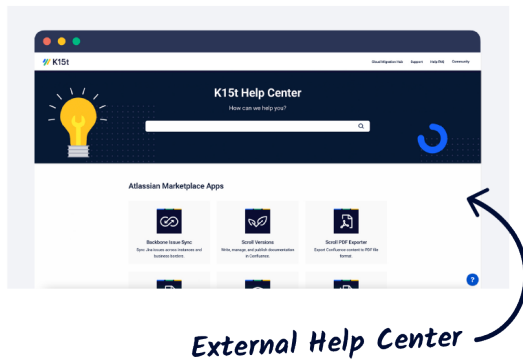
K15t

Cloud Migration Hub Support Help FAQ Community

K15t Help Center

How can we help you?

Atlassian Marketplace Apps

Backbone Issue Sync

Sync Jira issues across instances and business borders.

Scroll Versions

Write, manage, and publish documentation in Confluence.

Scroll PDF Exporter

Export Confluence content to PDF file format.

?

External Help Center